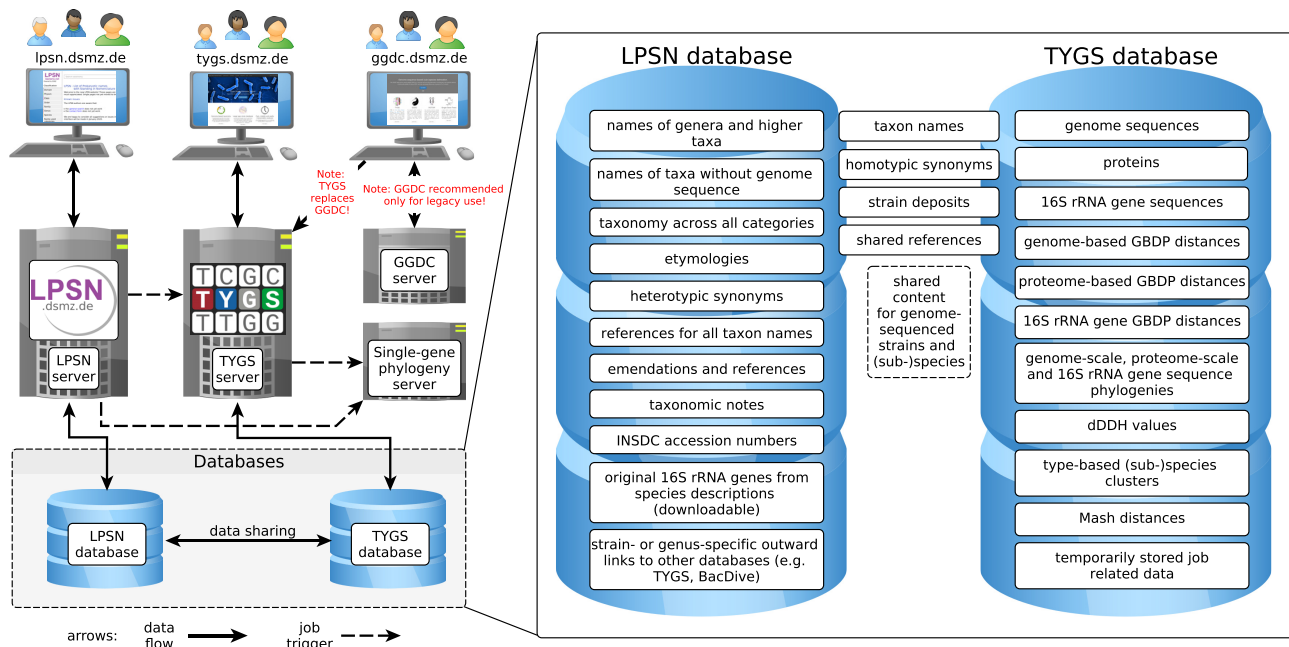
lpsn.dsmz.de

tygs.dsmz.de

ggdc.dsmz.de

Note: TYGS replaces GGDC!

Note: GGDC recommended only for legacy use!

LPSN .dsmz.de

LPSN server

TCGC
TYGS
TTGG

TYGS server

GGDC server

Single-gene phylogeny server

Databases

LPSN database

data sharing

TYGS database

arrows: data flow job trigger

LPSN database

names of genera and higher taxa

names of taxa without genome sequence

taxonomy across all categories

etymologies

heterotypic synonyms

references for all taxon names

emendations and references

taxonomic notes

INSDC accession numbers

original 16S rRNA genes from species descriptions (downloadable)

strain- or genus-specific outward links to other databases (e.g. TYGS, BacDive)

taxon names

homotypic synonyms

strain deposits

shared references

shared content for genome-sequenced strains and (sub-)species

TYGS database

genome sequences

proteins

16S rRNA gene sequences

genome-based GBDP distances

proteome-based GBDP distances

16S rRNA gene GBDP distances

genome-scale, proteome-scale and 16S rRNA gene sequence phylogenies

dDDH values

type-based (sub-)species clusters

Mash distances

temporarily stored job related data